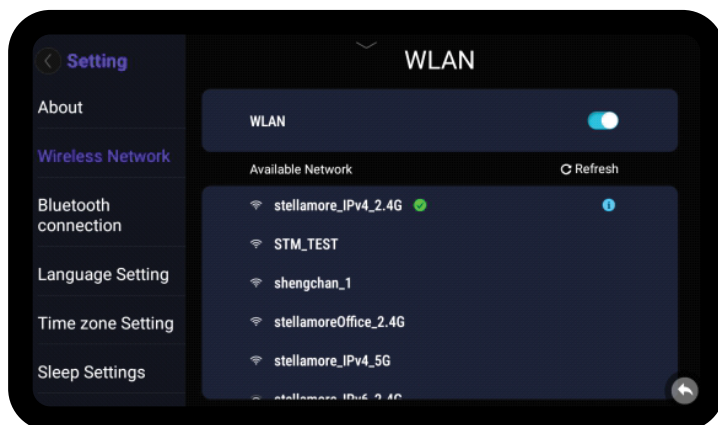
Setting

About

Wireless Network

Bluetooth connection

Language Setting

Time zone Setting

Sleep Settings

WLAN

WLAN

Available Network

Refresh

stellamore_IPv4_2.4G

STM_TEST

shengchan_1

stellamoreOffice_2.4G

stellamore_IPv4_5G

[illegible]